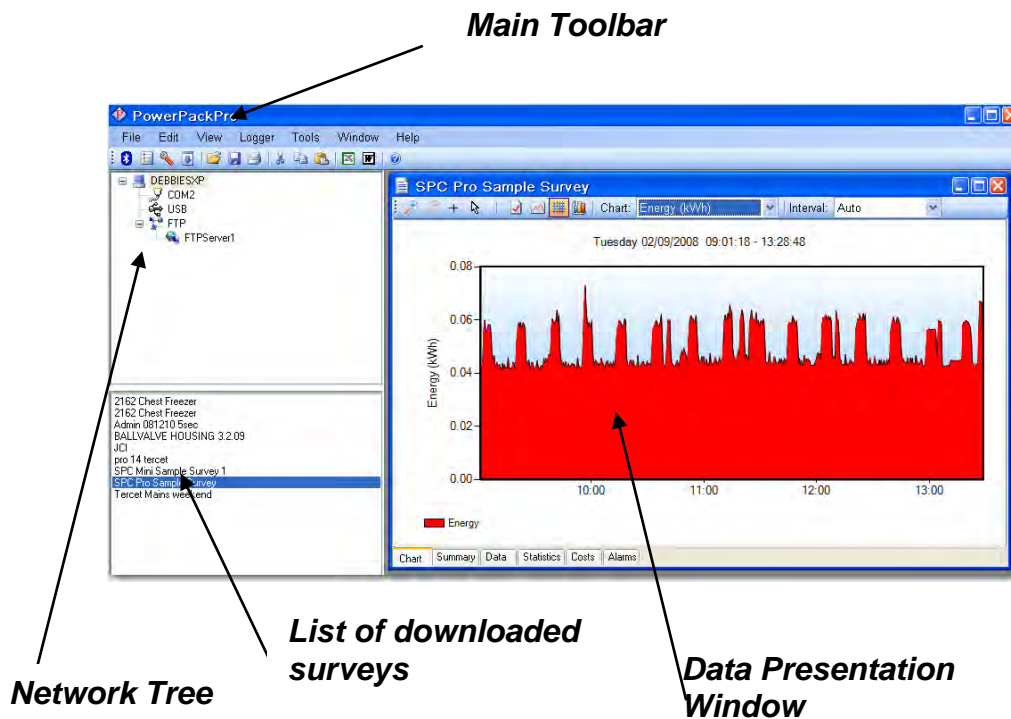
Main Toolbar

PowerPackPro

File Edit View Logger Tools Window Help

DEBBIESXP
COM2
USB
FTP
FTPServer1

2162 Chest Freezer
2162 Chest Freezer
Admin 081210 5sec
BALLVALVE HOUSING 3.2.09
JCI
pro 14 tercet
SPC Mini Sample Survey 1
SPC Pro Sample Survey
Tercet Mains weekend

SPC Pro Sample Survey

Chart: Energy (kWh) Interval: Auto

Tuesday 02/09/2008 09:01:18 - 13:28:48

0.08
0.06
0.04
0.02
0.00

Energy (kWh)

10:00 11:00 12:00 13:00

Energy

Chart Summary Data Statistics Costs Alarms

List of downloaded surveys

Network Tree

Data Presentation Window